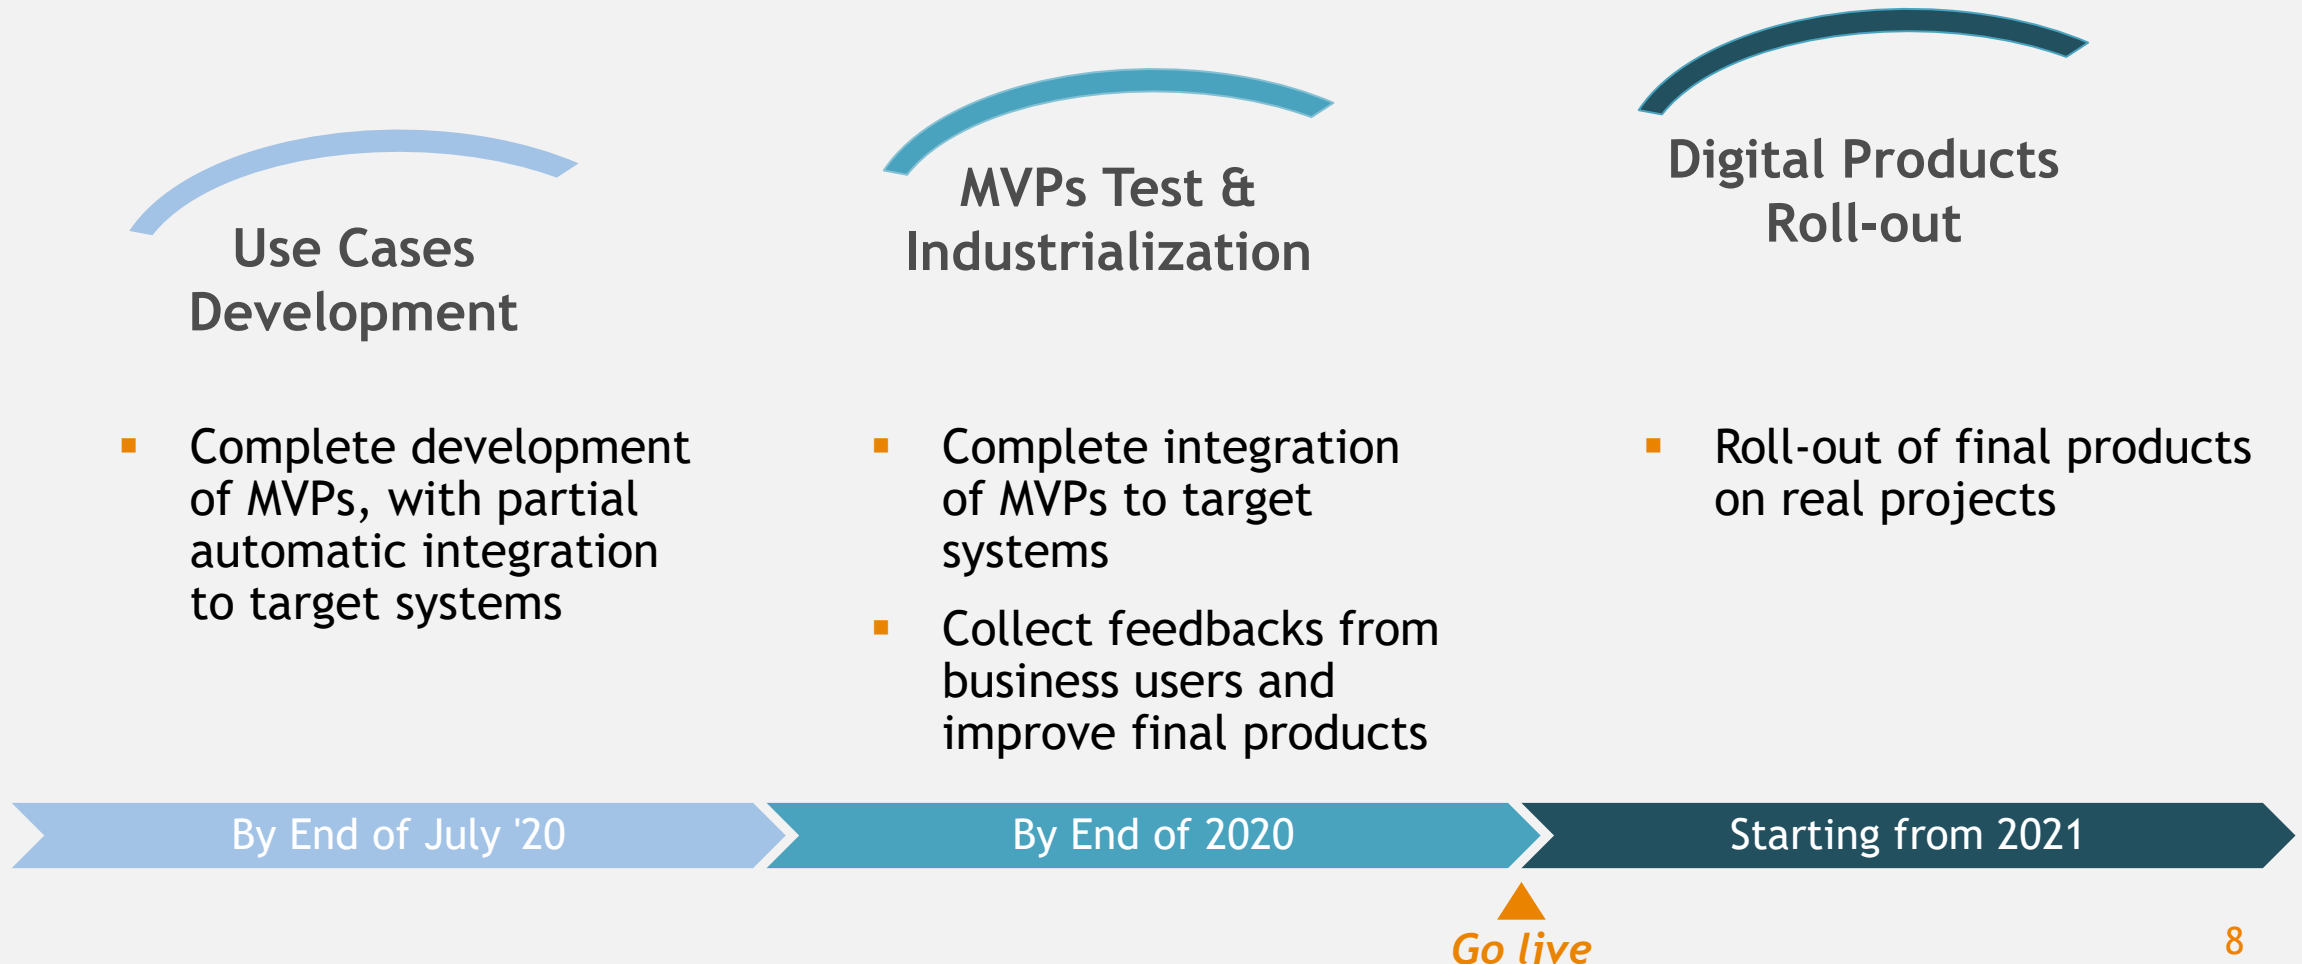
Use Cases Development

MVPs Test & Industrialization

Digital Products Roll-out

- Complete development of MVPs, with partial automatic integration to target systems

- Complete integration of MVPs to target systems
- Collect feedbacks from business users and improve final products

- Roll-out of final products on real projects

By End of July '20

By End of 2020

Starting from 2021

Go live

8